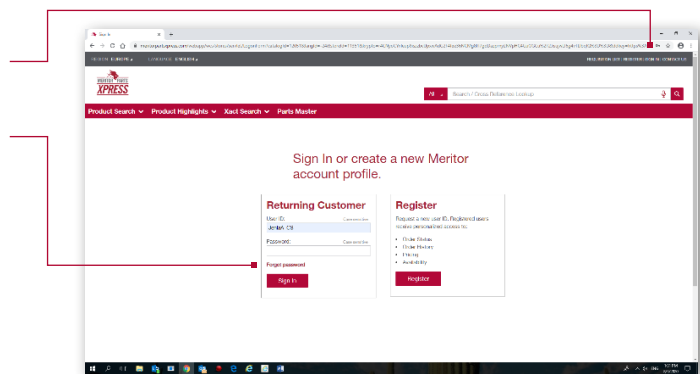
Sign In

meritorpartsxpress.com/webapp/wcs/stores/servlet/LogonForm?catalogId=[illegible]

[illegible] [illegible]

MERITOR PARTS XPRESS

All

Search / Cross Reference Lookup

Product Search Product Highlights Xact Search Parts Muster

Sign In or create a new Meritor account profile.

Returning Customer

User ID:

Case sensitive

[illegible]

Password:

Case sensitive

Forgot password

Sign In

Register

Request a new user ID. Registered users receive personalized access to:

• Order Status
• Order History
• Pricing
• Availability

Register